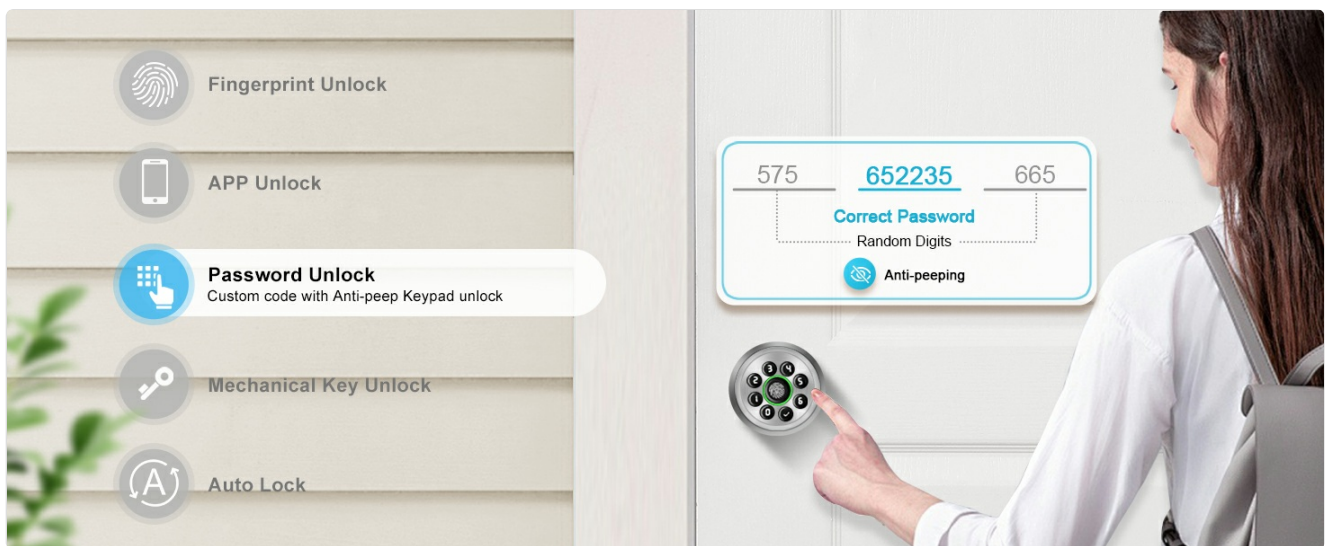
Fingerprint Unlock

APP Unlock

Password Unlock
Custom code with Anti-peep Keypad unlock

Mechanical Key Unlock

A

Auto Lock

575 652235 665

Correct Password

Random Digits

Anti-peeping

3 4 2 5 1 6 0